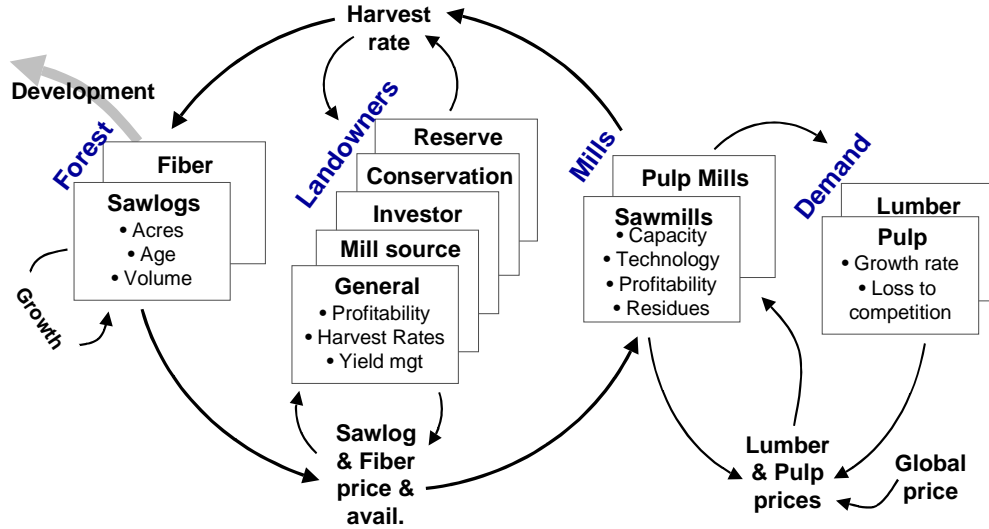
Harvest rate

Development

Forest

Fiber

Sawlogs
• Acres
• Age
• Volume

Growth

Landowners

Reserve

Conservation

Investor

Mill source

General
• Profitability
• Harvest Rates
• Yield mgt

Mills

Pulp Mills

Sawmills
• Capacity
• Technology
• Profitability
• Residues

Demand

Lumber

Pulp
• Growth rate
• Loss to competition

Sawlog & Fiber price & avail.

Lumber & Pulp prices

Global price